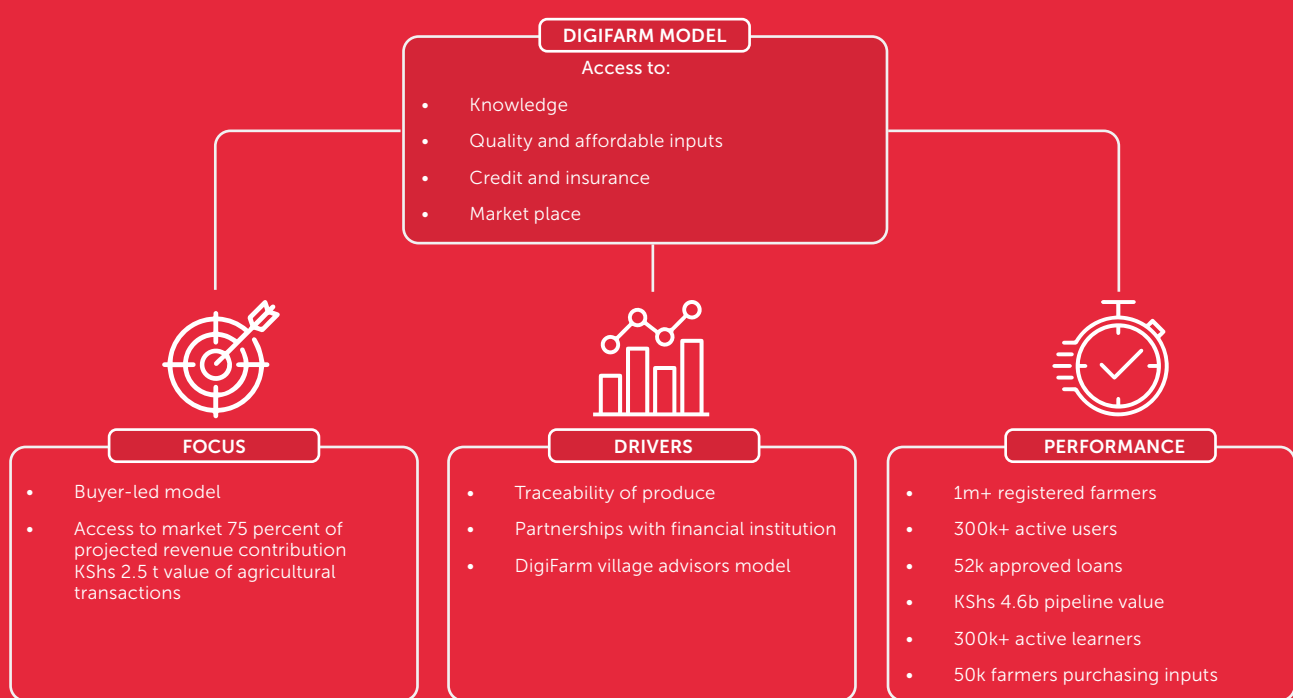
DIGIFARM MODEL

Access to:

- Knowledge
- Quality and affordable inputs
- Credit and insurance
- Market place

FOCUS

- Buyer-led model
- Access to market 75 percent of projected revenue contribution KShs 2.5 t value of agricultural transactions

DRIVERS

- Traceability of produce
- Partnerships with financial institution
- DigiFarm village advisors model

PERFORMANCE

- 1m+ registered farmers
- 300k+ active users
- 52k approved loans
- KShs 4.6b pipeline value
- 300k+ active learners
- 50k farmers purchasing inputs